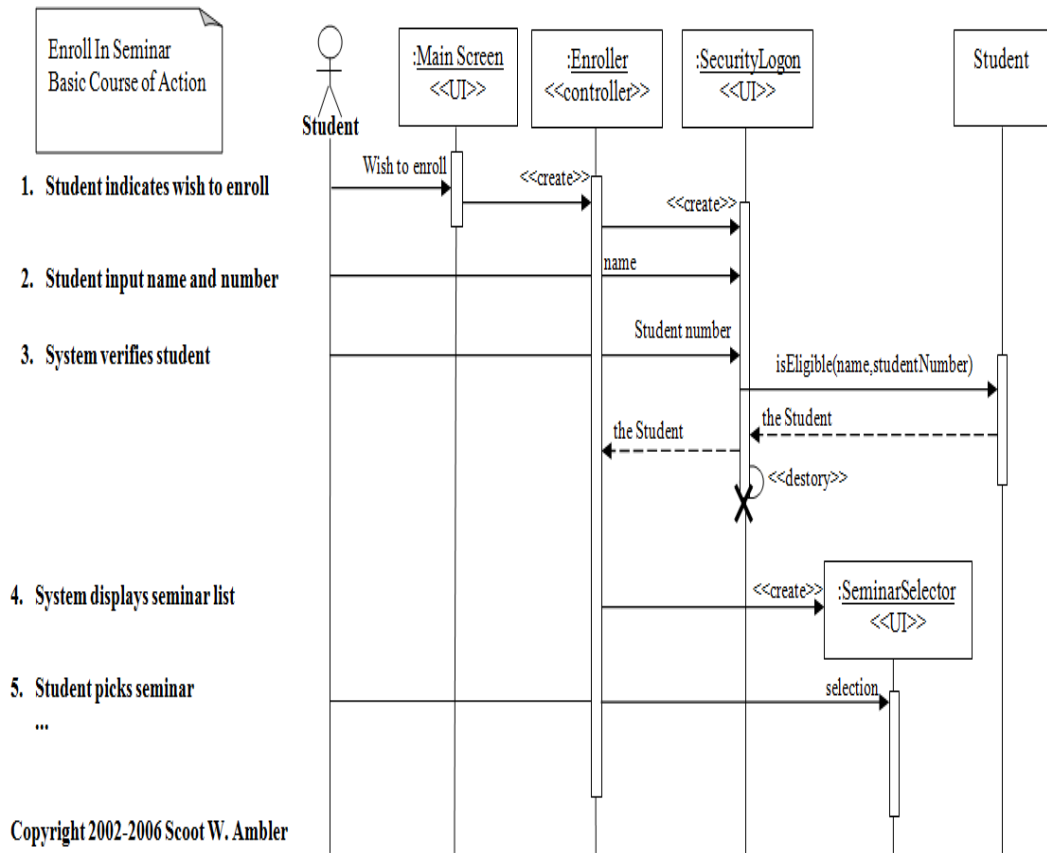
Enroll In Seminar
Basic Course of Action

Student

:Main Screen
<<UI>>

:Enroller
<<controller>>

:SecurityLogon
<<UI>>

Student

1. Student indicates wish to enroll

Wish to enroll

<<create>>

<<create>>

2. Student input name and number

name

3. System verifies student

Student number

isEligible(name,studentNumber)

the Student

the Student

<<destory>>

4. System displays seminar list

<<create>>

:SeminarSelector
<<UI>>

5. Student picks seminar
...

selection

Copyright 2002-2006 Scoot W. Ambler